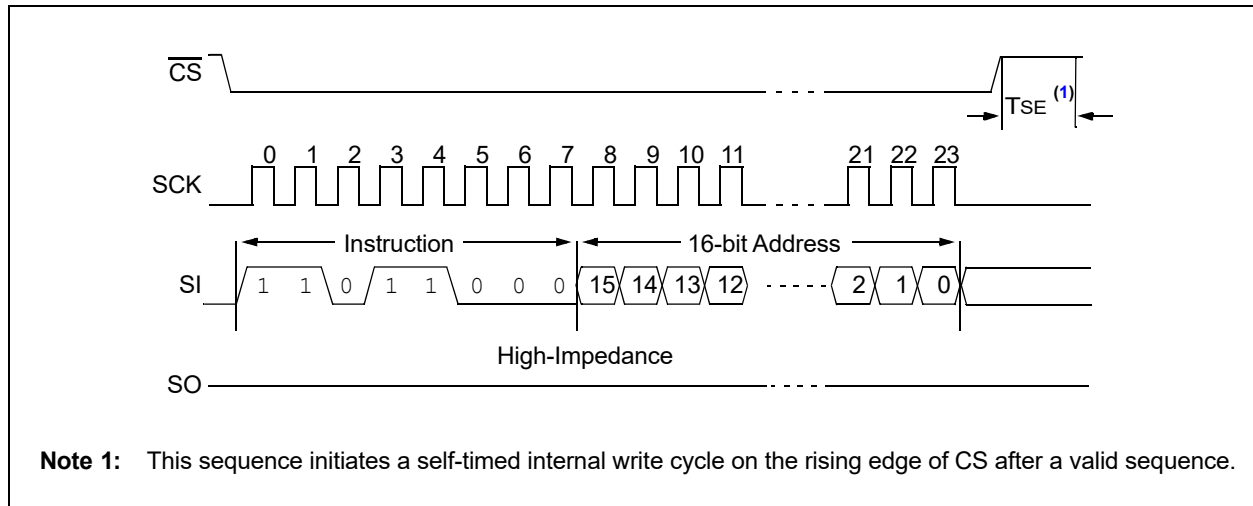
$\overline{CS}$

TSE $^{(1)}$

0 1 2 3 4 5 6 7 8 9 10 11 21 22 23

SCK

Instruction

16-bit Address

SI

1 1 0 1 1 0 0 0 15 14 13 12 2 1 0

High-Impedance

SO

**Note 1:** This sequence initiates a self-timed internal write cycle on the rising edge of CS after a valid sequence.